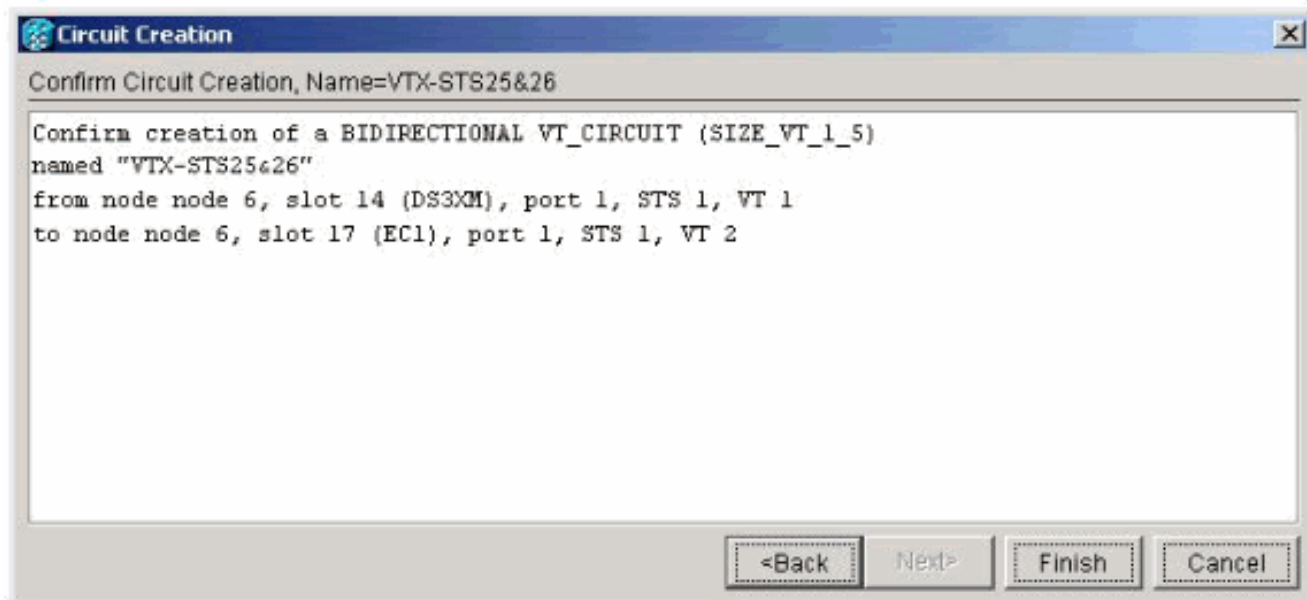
Circuit Creation

Confirm Circuit Creation, Name=VTX-STS25&26

Confirm creation of a BIDIRECTIONAL VT_CIRCUIT (SIZE_VT_1_5)
named "VTX-STS25&26"
from node node 6, slot 14 (DS3XM), port 1, STS 1, VT 1
to node node 6, slot 17 (EC1), port 1, STS 1, VT 2

<Back Next> Finish Cancel